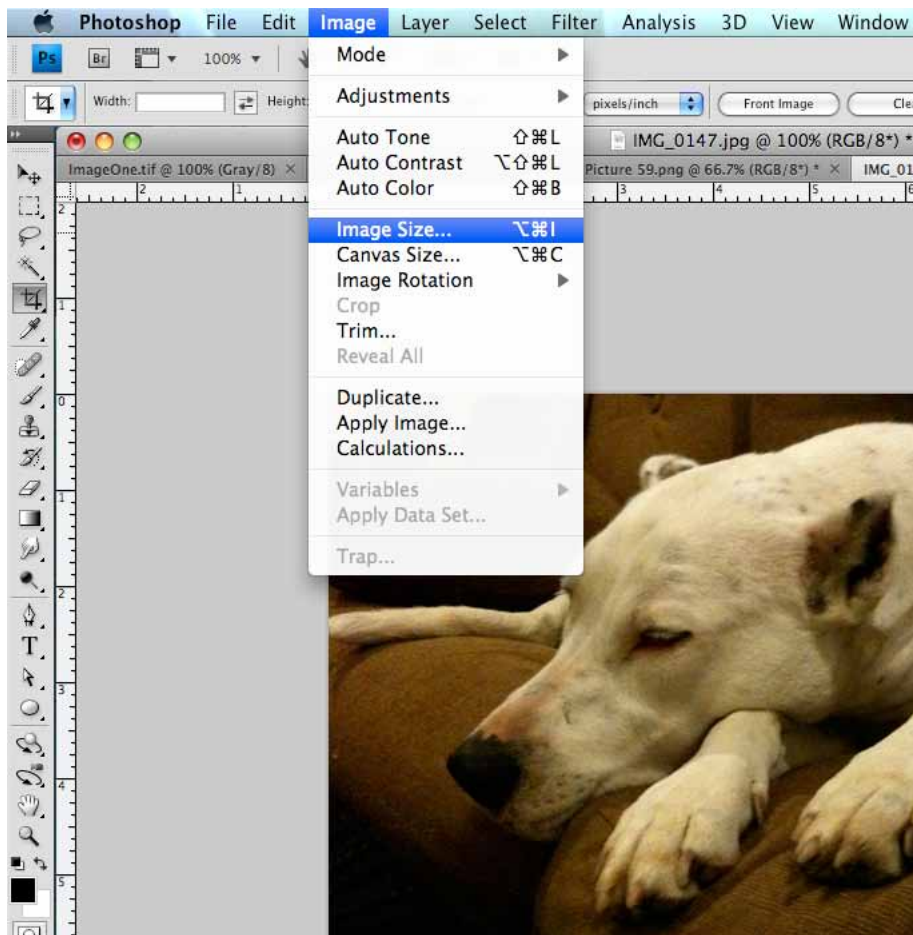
Photoshop File Edit Image Layer Select Filter Analysis 3D View Window

Ps Br 100%

Width: Height: pixels/inch Front Image Cle

IMG_0147.jpg @ 100% (RGB/8*) *

ImageOne.tif @ 100% (Gray/8) × Picture 59.png @ 66.7% (RGB/8*) * × IMG_01

Mode
Adjustments
Auto Tone ⇧⌘L
Auto Contrast ⌥⇧⌘L
Auto Color ⇧⌘B
Image Size... ⌥⌘I
Canvas Size... ⌥⌘C
Image Rotation
Crop
Trim...
Reveal All
Duplicate...
Apply Image...
Calculations...
Variables
Apply Data Set...
Trap...